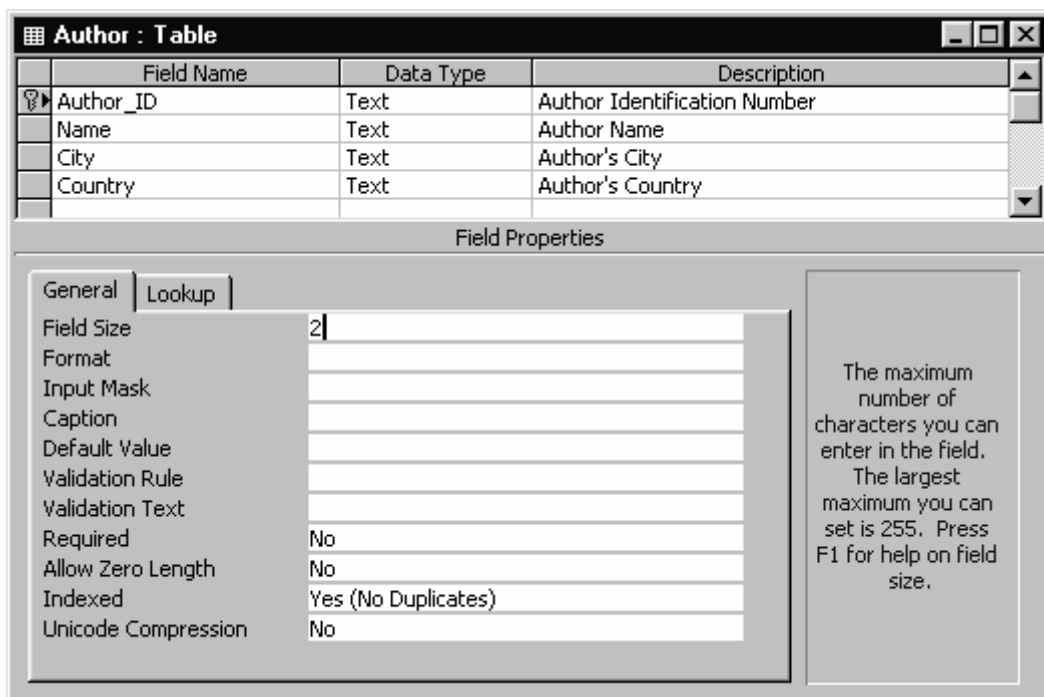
Author : Table

| Field Name | Data Type | Description |
|---|---|---|
| Author_ID | Text | Author Identification Number |
| Name | Text | Author Name |
| City | Text | Author's City |
| Country | Text | Author's Country |

Field Properties

General | Lookup

| | |
|---|---|
| Field Size | 2 |
| Format | |
| Input Mask | |
| Caption | |
| Default Value | |
| Validation Rule | |
| Validation Text | |
| Required | No |
| Allow Zero Length | No |
| Indexed | Yes (No Duplicates) |
| Unicode Compression | No |

The maximum number of characters you can enter in the field. The largest maximum you can set is 255. Press F1 for help on field size.